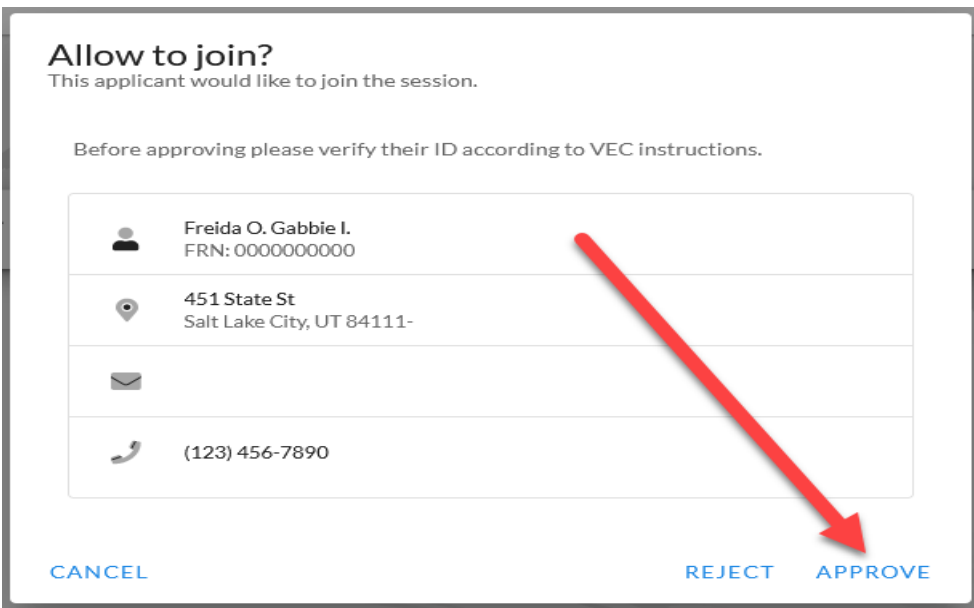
Allow to join?
This applicant would like to join the session.

Before approving please verify their ID according to VEC instructions.

Freida O. Gabbie I.
FRN: 0000000000

451 State St
Salt Lake City, UT 84111-

(123) 456-7890

CANCEL

REJECT

APPROVE